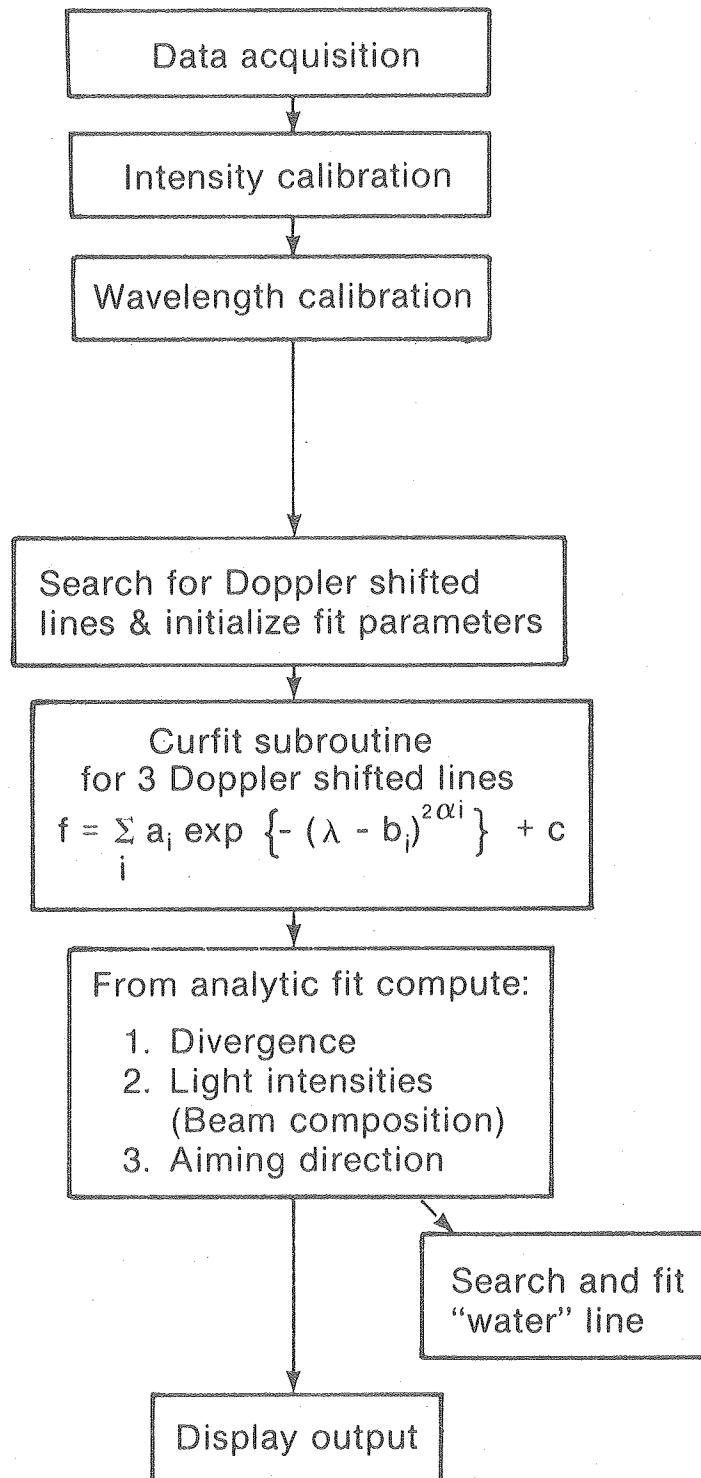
Data acquisition

Intensity calibration

Wavelength calibration

Search for Doppler shifted lines & initialize fit parameters

Curfit subroutine for 3 Doppler shifted lines
$f = \sum_i a_i \exp \left\{- (\lambda - b_i)^{2\alpha_i} \right\} + c$

From analytic fit compute:
1. Divergence
2. Light intensities (Beam composition)
3. Aiming direction

Search and fit "water" line

Display output